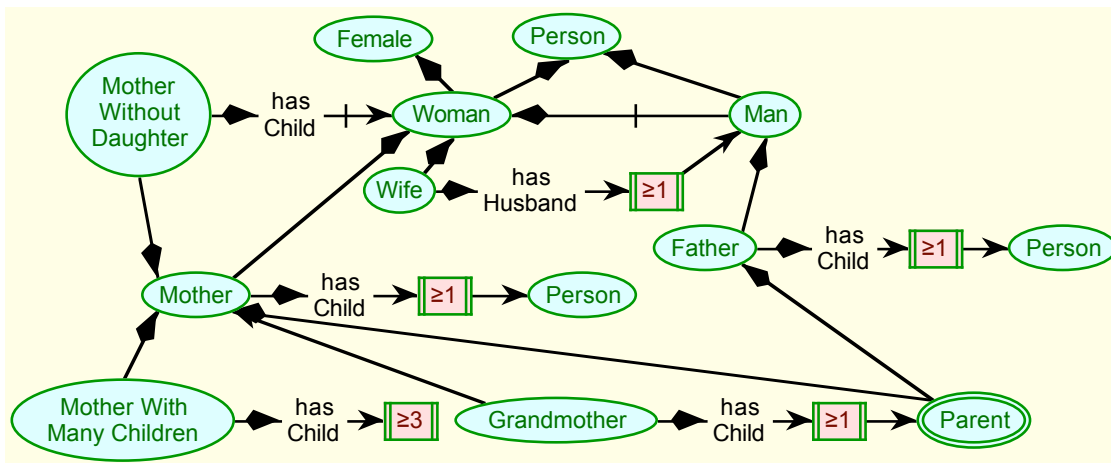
Female

Person

Mother Without Daughter

has Child

Woman

Man

Wife

has Husband

≥1

Father

has Child

≥1

Person

Mother

has Child

≥1

Person

Mother With Many Children

has Child

≥3

Grandmother

has Child

≥1

Parent